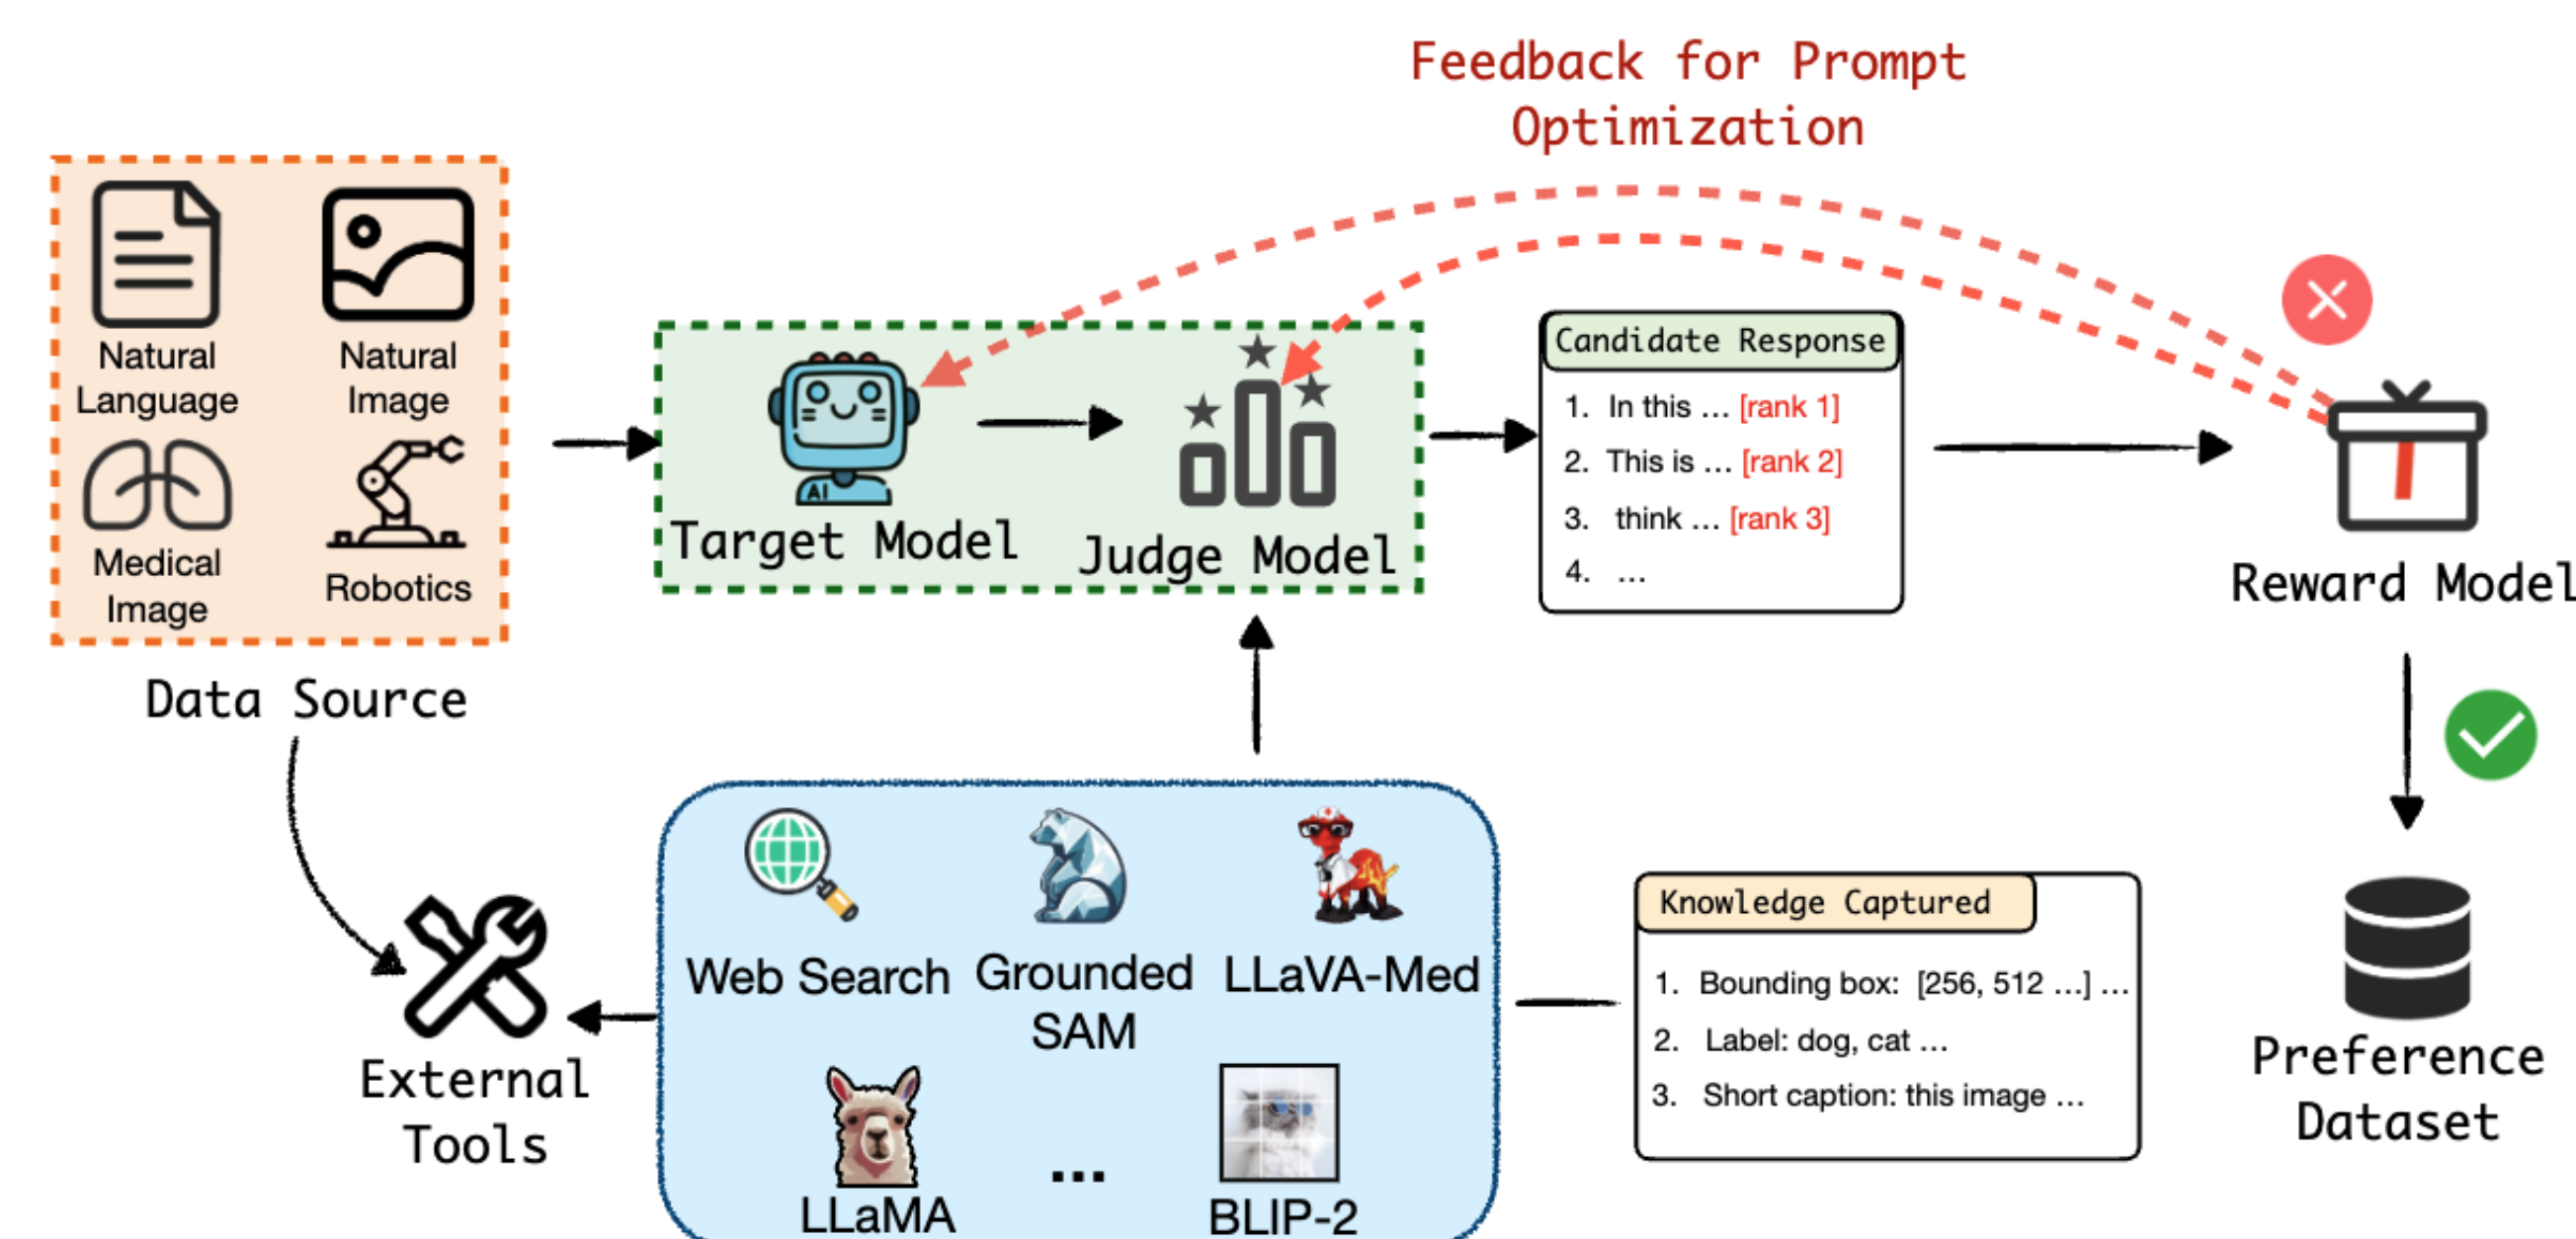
Feedback for Prompt Optimization

Natural Language

Natural Image

Medical Image

Robotics

Data Source

AI

Target Model

Judge Model

Candidate Response

1. In this ... [rank 1]
2. This is ... [rank 2]
3. think ... [rank 3]
4. ...

Reward Model

Web Search

Grounded SAM

LLaVA-Med

LLaMA

...

BLIP-2

External Tools

Knowledge Captured

1. Bounding box: [256, 512 ...] ...
2. Label: dog, cat ...
3. Short caption: this image ...

Preference Dataset